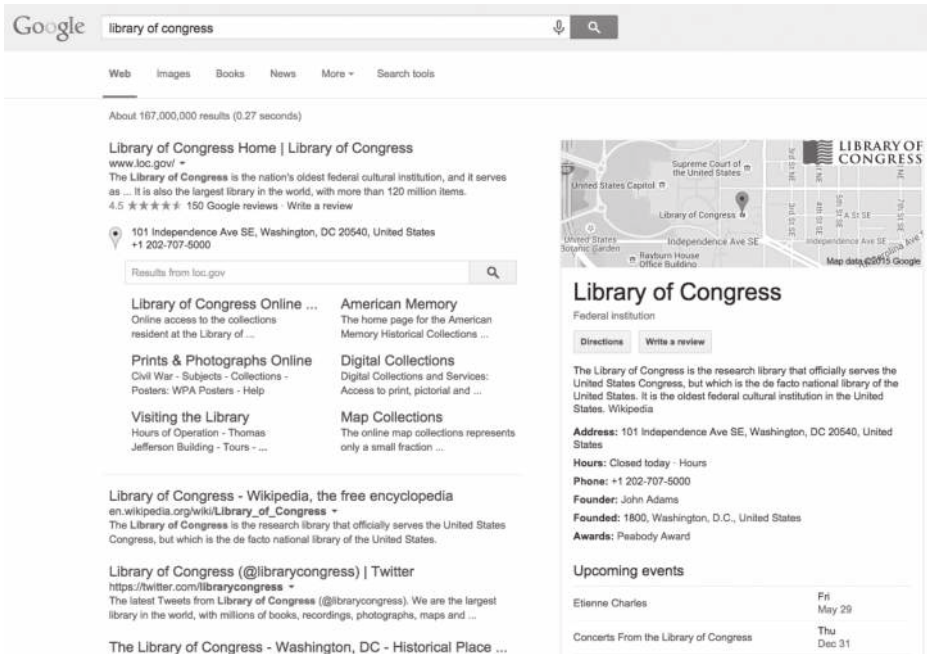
Google library of congress

Web Images Books News More ▾ Search tools

About 167,000,000 results (0.27 seconds)

Library of Congress Home | Library of Congress
www.loc.gov/ ▾
The Library of Congress is the nation's oldest federal cultural institution, and it serves as ... It is also the largest library in the world, with more than 120 million items.
4.5 ★★★★★ 150 Google reviews · Write a review

101 Independence Ave SE, Washington, DC 20540, United States
+1 202-707-5000

Results from loc.gov

Library of Congress Online ...
Online access to the collections resident at the Library of ...

American Memory
The home page for the American Memory Historical Collections ...

Prints & Photographs Online
Civil War - Subjects - Collections - Posters: WPA Posters - Help

Digital Collections
Digital Collections and Services: Access to print, pictorial and ...

Visiting the Library
Hours of Operation - Thomas Jefferson Building - Tours - ...

Map Collections
The online map collections represents only a small fraction ...

Library of Congress - Wikipedia, the free encyclopedia
en.wikipedia.org/wiki/Library_of_Congress ▾
The Library of Congress is the research library that officially serves the United States Congress, but which is the de facto national library of the United States.

Library of Congress (@librarycongress) | Twitter
https://twitter.com/librarycongress ▾
The latest Tweets from Library of Congress (@librarycongress). We are the largest library in the world, with millions of books, recordings, photographs, maps and ...

The Library of Congress - Washington, DC - Historical Place ...

LIBRARY OF CONGRESS
Supreme Court of the United States
United States Capitol
Library of Congress
United States Botanic Garden
Independence Ave SE
Rayburn House Office Building
A St SE
Independence Ave SE
Pennsylvania Ave
3rd St NE
2nd St SE
4th St SE
7th St SE
Map data ©2015 Google

Library of Congress
Federal institution

Directions Write a review

The Library of Congress is the research library that officially serves the United States Congress, but which is the de facto national library of the United States. It is the oldest federal cultural institution in the United States. Wikipedia

Address: 101 Independence Ave SE, Washington, DC 20540, United States
Hours: Closed today · Hours
Phone: +1 202-707-5000
Founder: John Adams
Founded: 1800, Washington, D.C., United States
Awards: Peabody Award

Upcoming events
Etienne Charles Fri May 29
Concerts From the Library of Congress Thu Dec 31